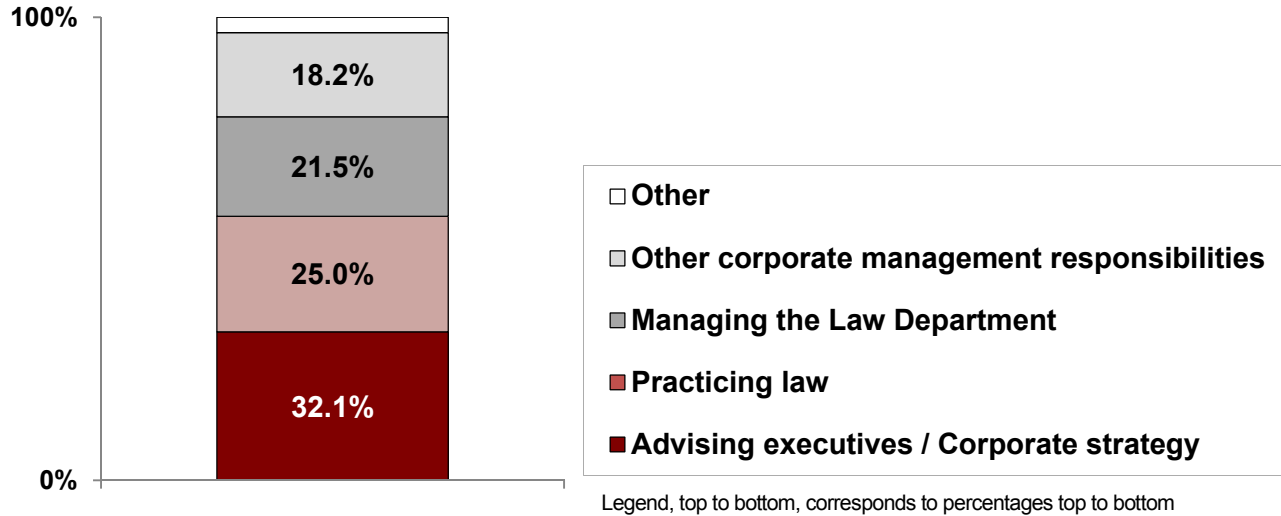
100%

18.2%

21.5%

25.0%

32.1%

0%

Other

Other corporate management responsibilities

Managing the Law Department

Practicing law

Advising executives / Corporate strategy

Legend, top to bottom, corresponds to percentages top to bottom